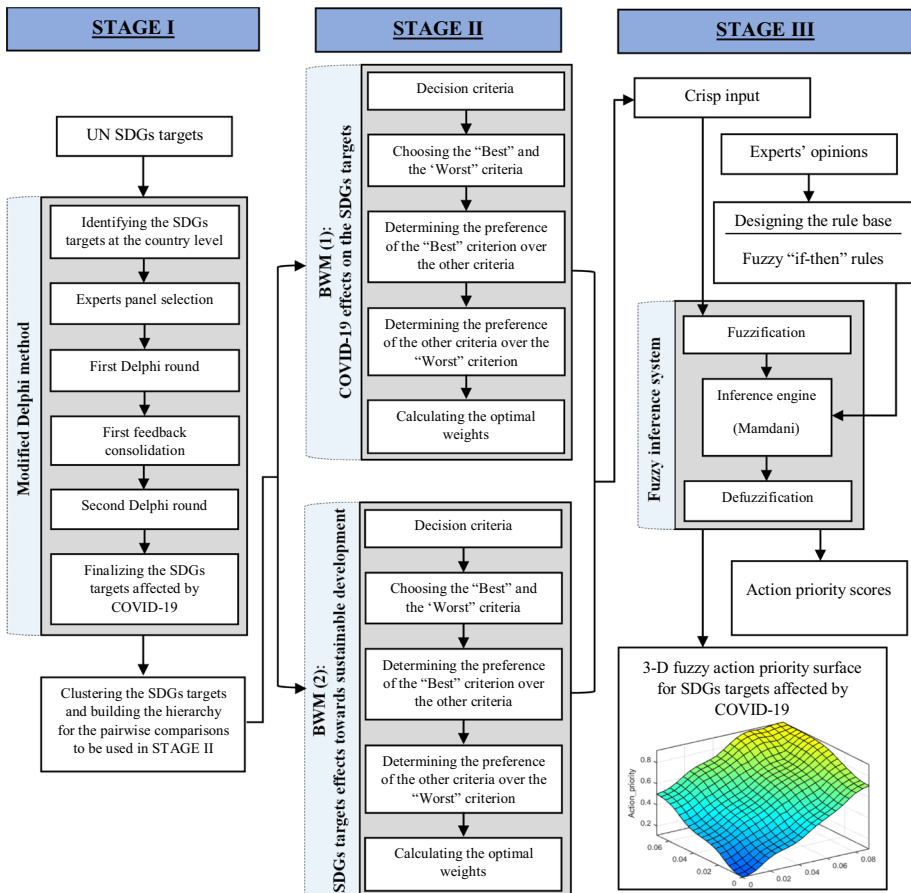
STAGE I

STAGE II

STAGE III

UN SDGs targets

Modified Delphi method

Identifying the SDGs targets at the country level

Experts panel selection

First Delphi round

First feedback consolidation

Second Delphi round

Finalizing the SDGs targets affected by COVID-19

Clustering the SDGs targets and building the hierarchy for the pairwise comparisons to be used in STAGE II

BWM (1): COVID-19 effects on the SDGs targets

Decision criteria

Choosing the "Best" and the 'Worst" criteria

Determining the preference of the "Best" criterion over the other criteria

Determining the preference of the other criteria over the "Worst" criterion

Calculating the optimal weights

BWM (2): SDGs targets effects towards sustainable development

Decision criteria

Choosing the "Best" and the 'Worst" criteria

Determining the preference of the "Best" criterion over the other criteria

Determining the preference of the other criteria over the "Worst" criterion

Calculating the optimal weights

Crisp input

Experts' opinions

Designing the rule base

Fuzzy "if-then" rules

Fuzzy inference system

Fuzzification

Inference engine

(Mamdani)

Defuzzification

Action priority scores

3-D fuzzy action priority surface for SDGs targets affected by COVID-19

Action_priority

0.8

0.6

0.4

0.2

0.06

0.04

0.02

0

0

0.02

0.04

0.06

0.08